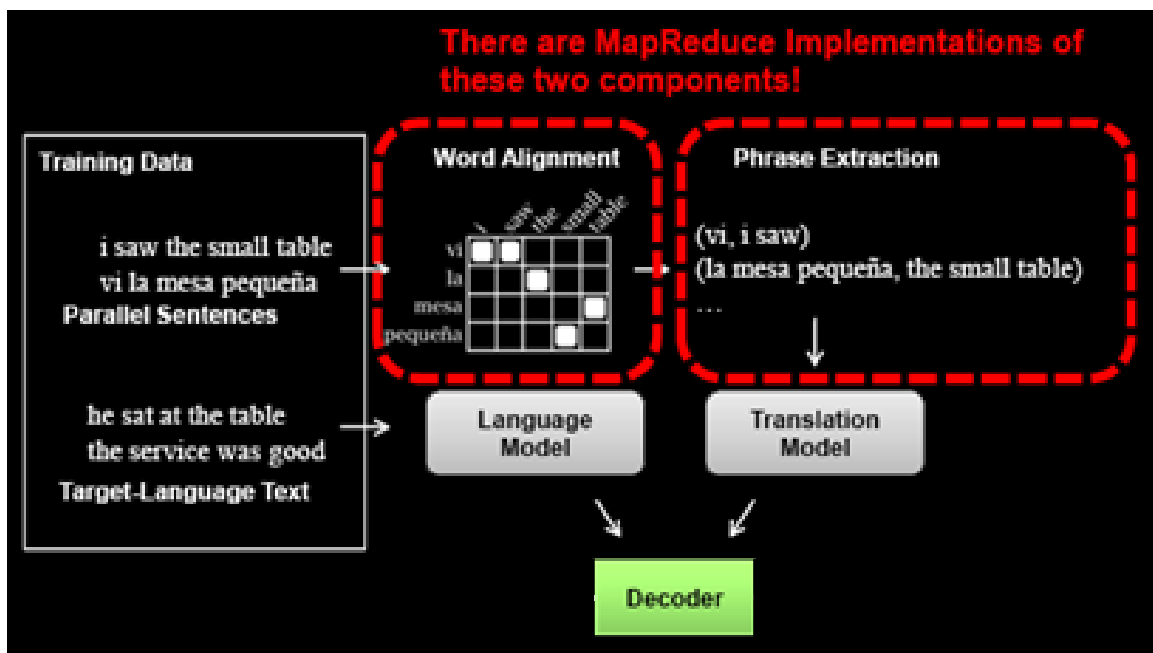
There are MapReduce Implementations of these two components!

Training Data

i saw the small table
vi la mesa pequeña
Parallel Sentences

he sat at the table
the service was good
Target-Language Text

Word Alignment

i saw the small table

vi
la
mesa
pequeña

Phrase Extraction

(vi, i saw)
(la mesa pequeña, the small table)
…

Language Model

Translation Model

Decoder